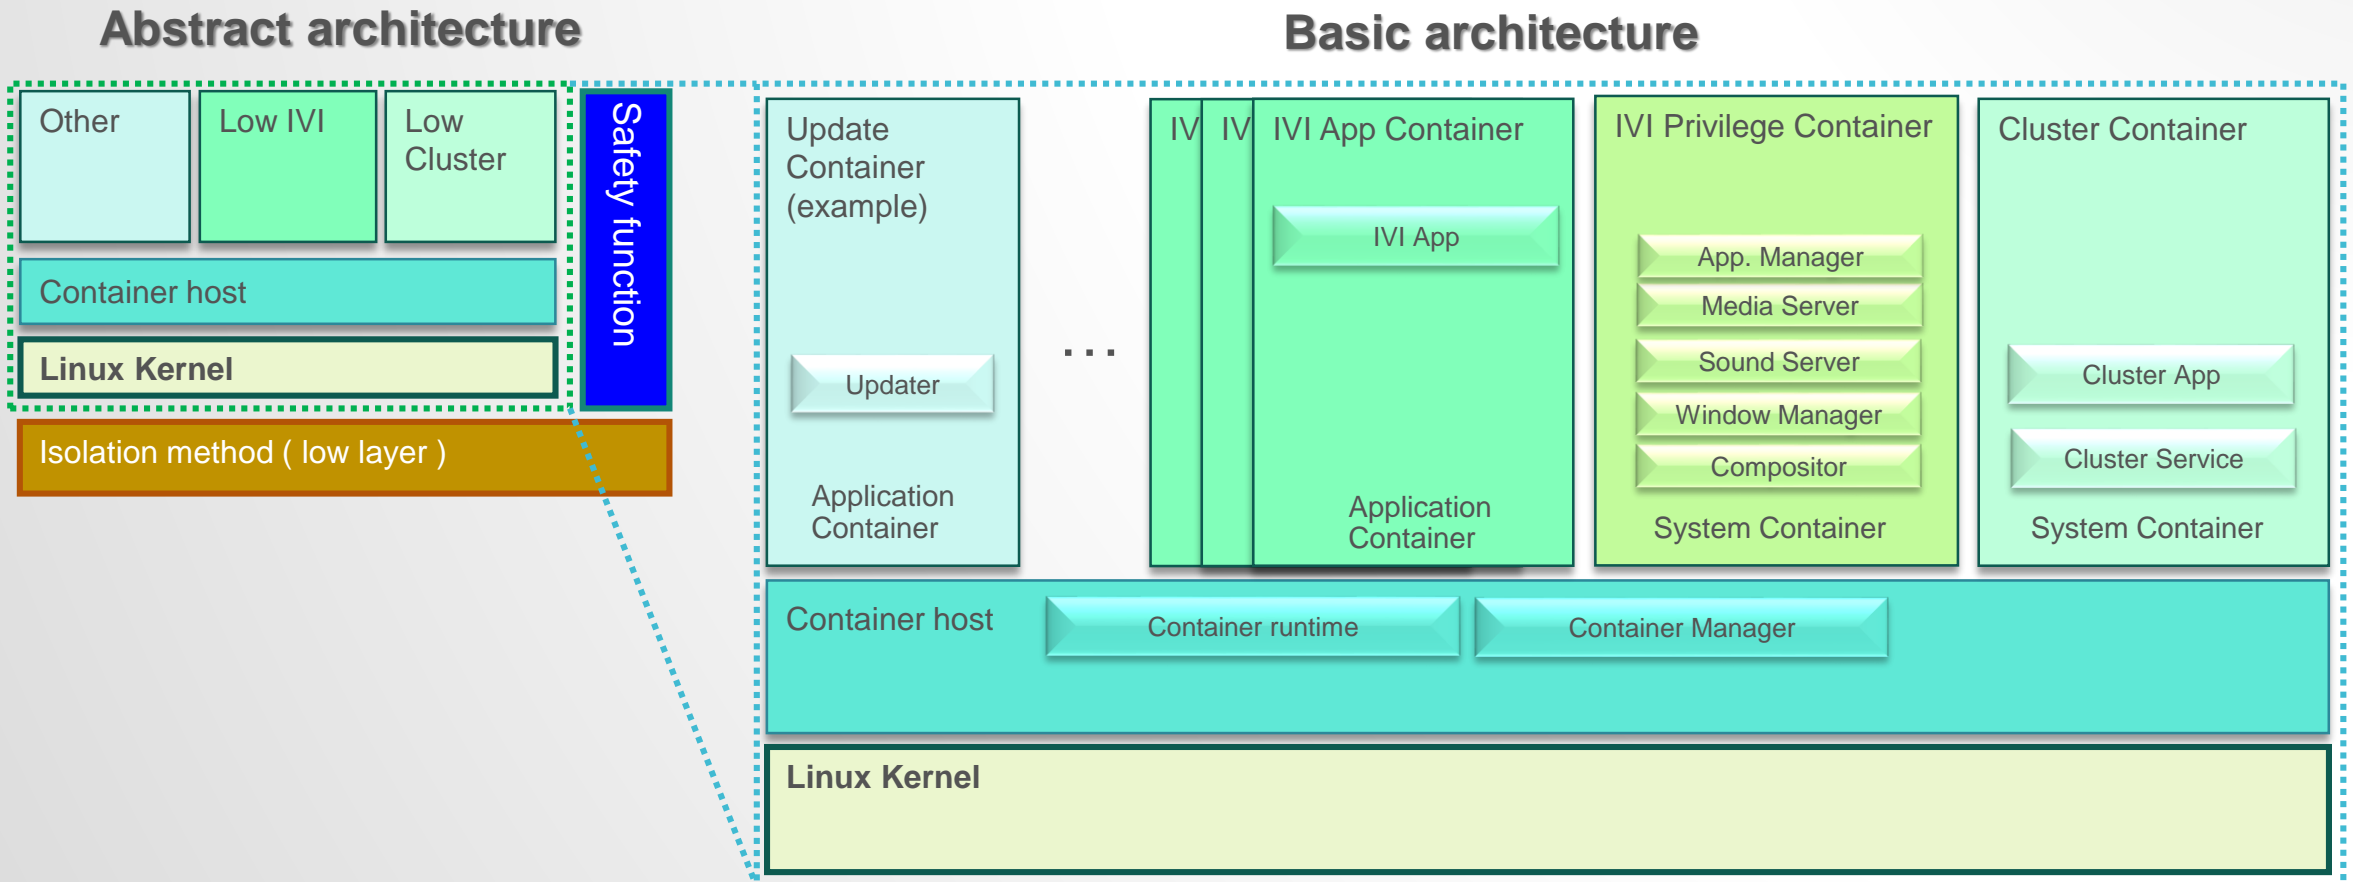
Abstract architecture

Other

Low IVI

Low Cluster

Container host

Linux Kernel

Safety function

Isolation method ( low layer )

Basic architecture

Update Container (example)

Updater

Application Container

...

IV

IV

IVI App Container

IVI App

Application Container

IVI Privilege Container

App. Manager

Media Server

Sound Server

Window Manager

Compositor

System Container

Cluster Container

Cluster App

Cluster Service

System Container

Container host

Container runtime

Container Manager

Linux Kernel